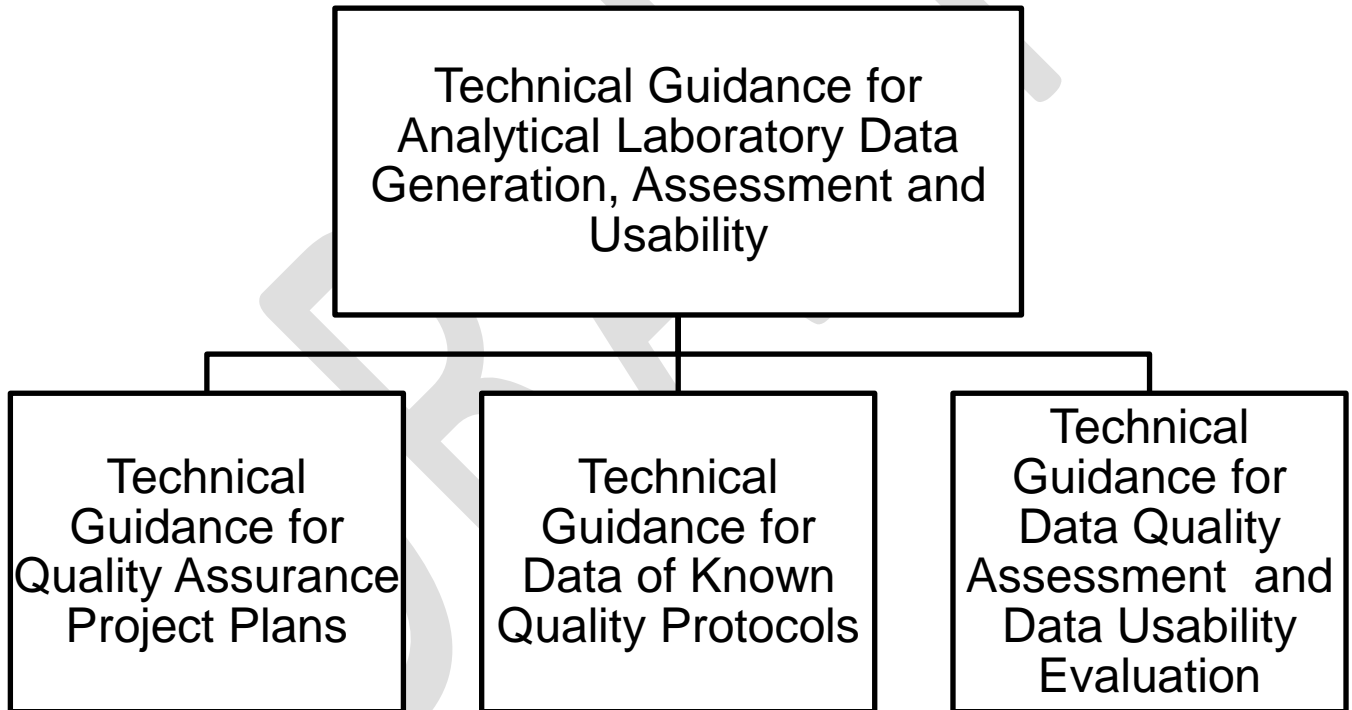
Technical Guidance for Analytical Laboratory Data Generation, Assessment and Usability

Technical Guidance for Quality Assurance Project Plans

Technical Guidance for Data of Known Quality Protocols

Technical Guidance for Data Quality Assessment and Data Usability Evaluation